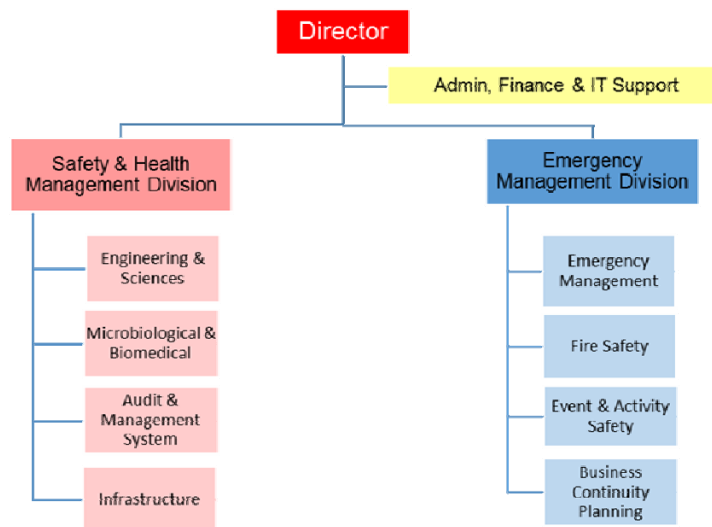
Director

Admin, Finance & IT Support

Safety & Health Management Division

Engineering & Sciences

Microbiological & Biomedical

Audit & Management System

Infrastructure

Emergency Management Division

Emergency Management

Fire Safety

Event & Activity Safety

Business Continuity Planning